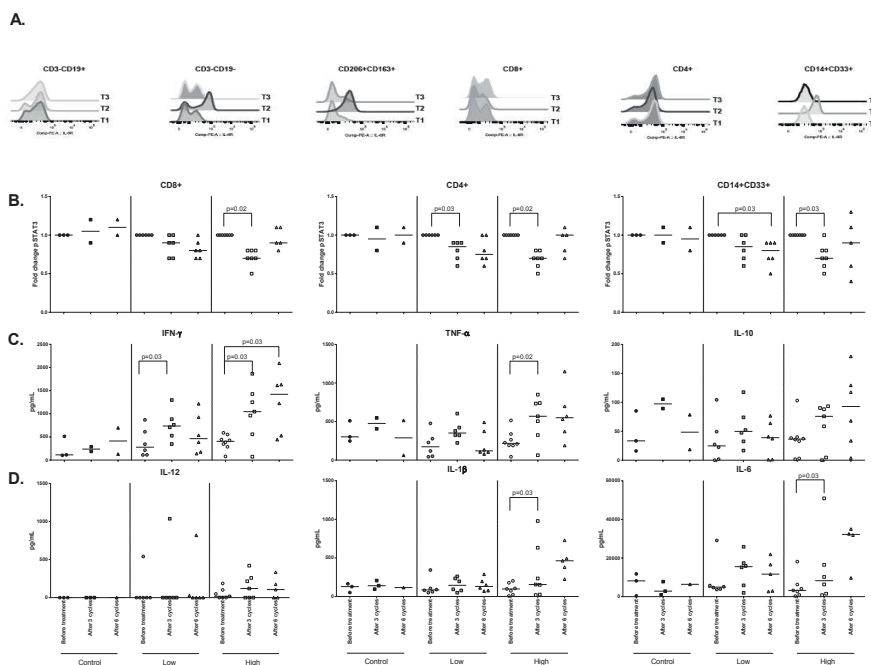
A.

CD3-CD19+
T3
T2
T1
Comp-PE-A :: IL-6R

CD3-CD19-
T3
T2
T1
Comp-PE-A :: IL-6R

CD206+CD163+
T3
T2
T1

CD8+
T3
T2
T1

CD4+
T3
T2
T1
Comp-PE-A :: IL-6R

CD14+CD33+
T
T
T

B.

CD8+
Fold change pSTAT3
1.5
1.0
0.5
0.0
p=0.02

CD4+
Fold change pSTAT3
1.5
1.0
0.5
0.0
p=0.03
p=0.02

CD14+CD33+
Fold change pSTAT3
1.5
1.0
0.5
0.0
p=0.03
p=0.03

C.

IFN-γ
pg/mL
2500
2000
1500
1000
500
0
p=0.03
p=0.03
p=0.03

TNF-α
pg/mL
1500
1000
500
0
p=0.02

IL-10
pg/mL
200
150
100
50
0

D.

IL-12
pg/mL
1500
1000
500
0
Before treatment
After 3 cycles
After 6 cycles
Before treatment
After 3 cycles
After 6 cycles
Before treatment
After 3 cycles
After 6 cycles
Control
Low
High

IL-1β
pg/mL
1500
1000
500
0
p=0.03
Before treatment
After 3 cycles
After 6 cycles
Before treatment
After 3 cycles
After 6 cycles
Before treatment
After 3 cycles
After 6 cycles
Control
Low
High

IL-6
pg/mL
60000
40000
20000
0
p=0.03
Before treatment
After 3 cycles
After 6 cycles
Before treatment
After 3 cycles
After 6 cycles
Before treatment
After 3 cycles
After 6 cycles
Control
Low
High